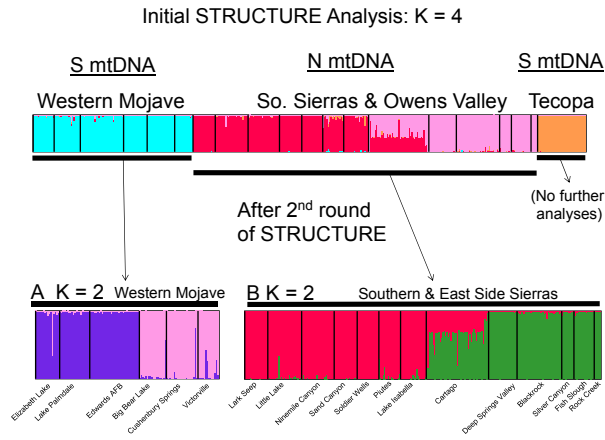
Initial STRUCTURE Analysis: K = 4

S mtDNA

N mtDNA

S mtDNA

Western Mojave

So. Sierras & Owens Valley

Tecopa

(No further analyses)

After 2$^{nd}$ round of STRUCTURE

A K = 2 Western Mojave

B K = 2 Southern & East Side Sierras

Elizabeth Lake
Lake Palmdale
Edwards AFB
Big Bear Lake
Cushenbury Springs
Victorville

Lark Seep
Little Lake
Ninemile Canyon
Sand Canyon
Soldier Wells
Prutes
Lake Isabella
Cartago
Deep Springs Valley
Blackrock
Silver Canyon
Fish Slough
Rock Creek